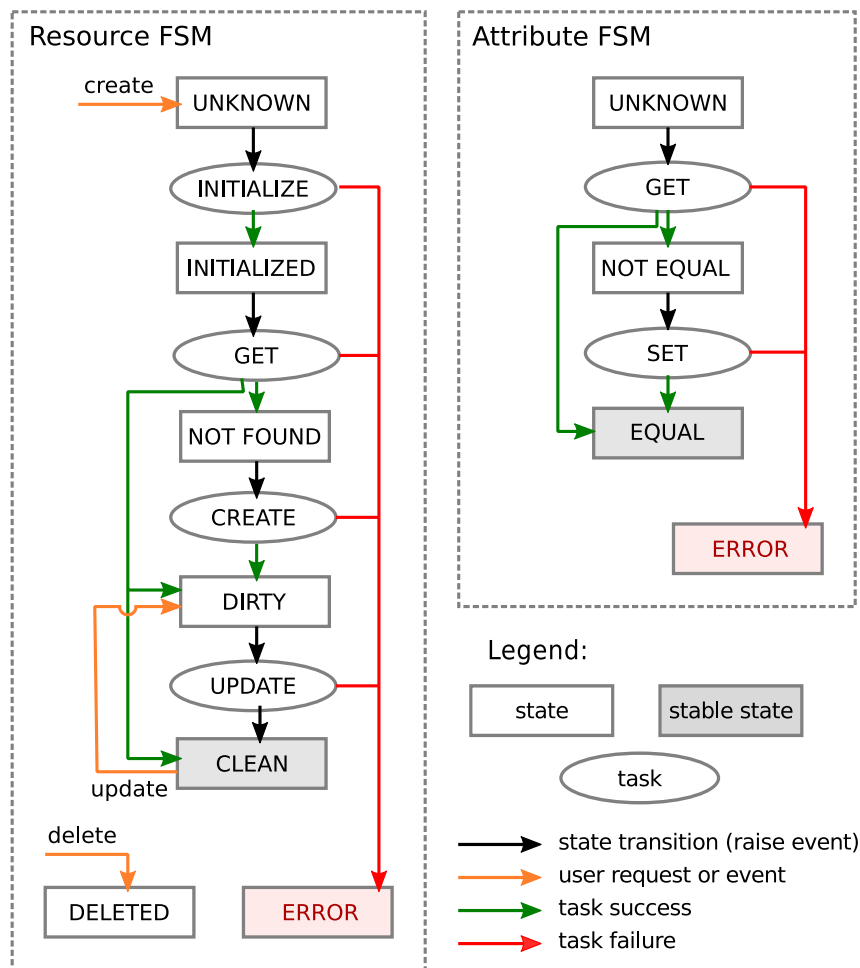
Resource FSM

create

UNKNOWN

INITIALIZE

INITIALIZED

GET

NOT FOUND

CREATE

DIRTY

UPDATE

CLEAN

update

delete

DELETED

ERROR

Attribute FSM

UNKNOWN

GET

NOT EQUAL

SET

EQUAL

ERROR

Legend:

state

stable state

task

state transition (raise event)

user request or event

task success

task failure